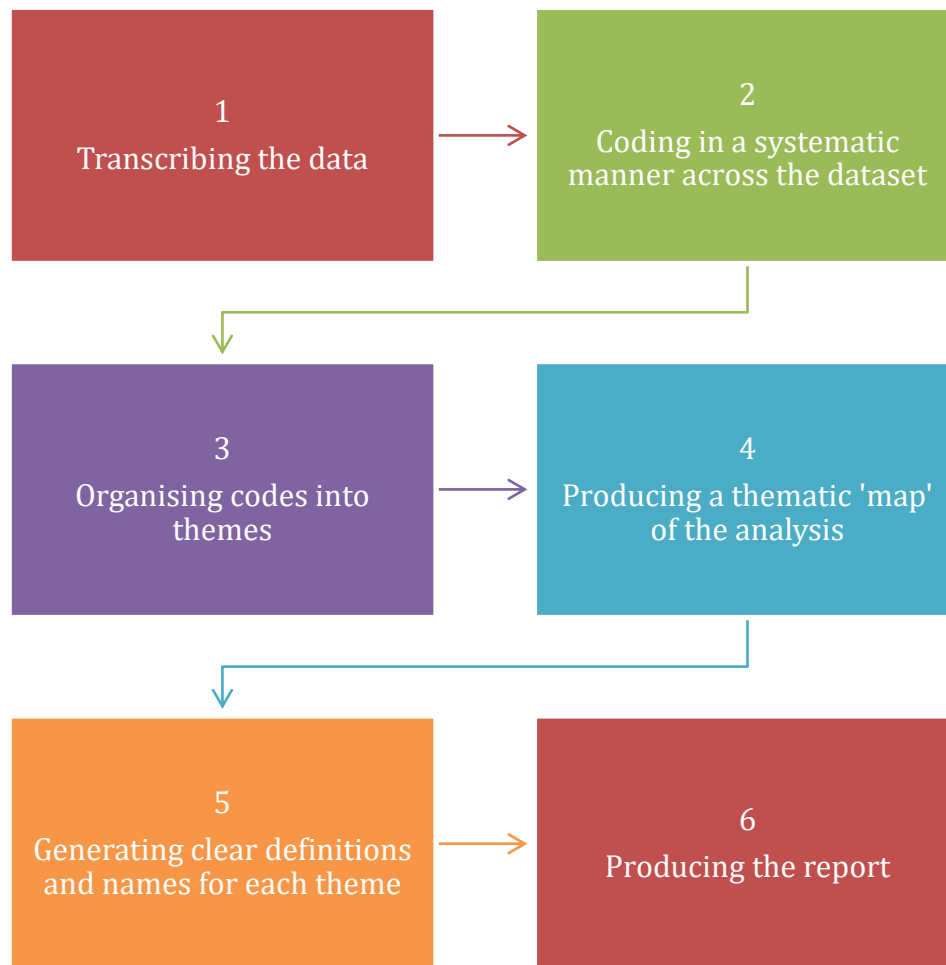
1
Transcribing the data

2
Coding in a systematic manner across the dataset

3
Organising codes into themes

4
Producing a thematic 'map' of the analysis

5
Generating clear definitions and names for each theme

6
Producing the report